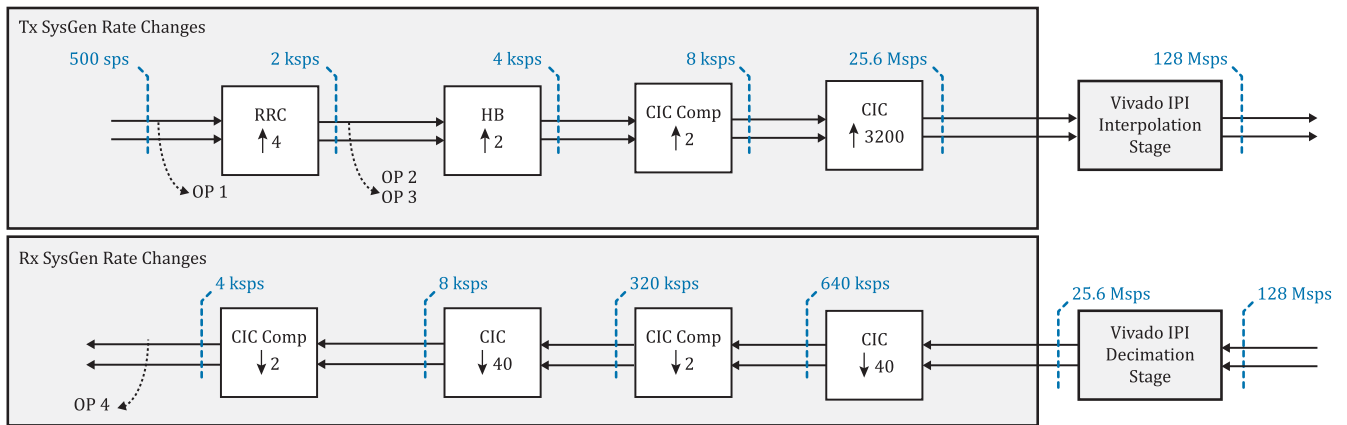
Tx SysGen Rate Changes

500 sps

2 ksps

4 ksps

8 ksps

25.6 Msps

128 Msps

RRC
↑4

HB
↑2

CIC Comp
↑2

CIC
↑ 3200

Vivado IPI Interpolation Stage

OP 1

OP 2
OP 3

Rx SysGen Rate Changes

4 ksps

8 ksps

320 ksps

640 ksps

25.6 Msps

128 Msps

CIC Comp
↓2

CIC
↓40

CIC Comp
↓2

CIC
↓40

Vivado IPI Decimation Stage

OP 4